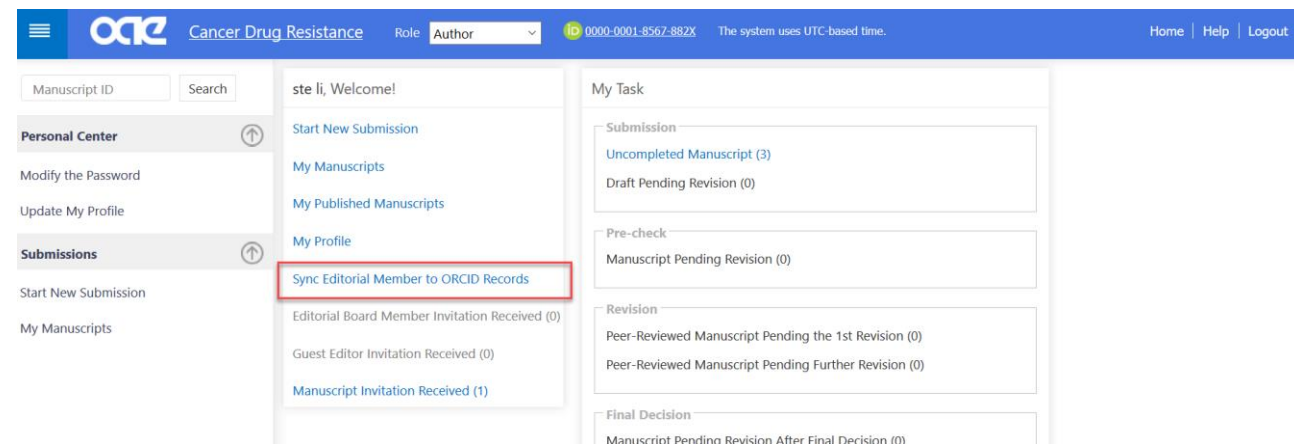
OAE Cancer Drug Resistance Role Author

iD 0000-0001-8567-882X The system uses UTC-based time.

Home | Help | Logout

Manuscript ID Search

Personal Center

Modify the Password

Update My Profile

Submissions

Start New Submission

My Manuscripts

ste li, Welcome!

Start New Submission

My Manuscripts

My Published Manuscripts

My Profile

Sync Editorial Member to ORCID Records

Editorial Board Member Invitation Received (0)

Guest Editor Invitation Received (0)

Manuscript Invitation Received (1)

My Task

Submission

Uncompleted Manuscript (3)

Draft Pending Revision (0)

Pre-check

Manuscript Pending Revision (0)

Revision

Peer-Reviewed Manuscript Pending the 1st Revision (0)

Peer-Reviewed Manuscript Pending Further Revision (0)

Final Decision

Manuscript Pending Revision After Final Decision (0)